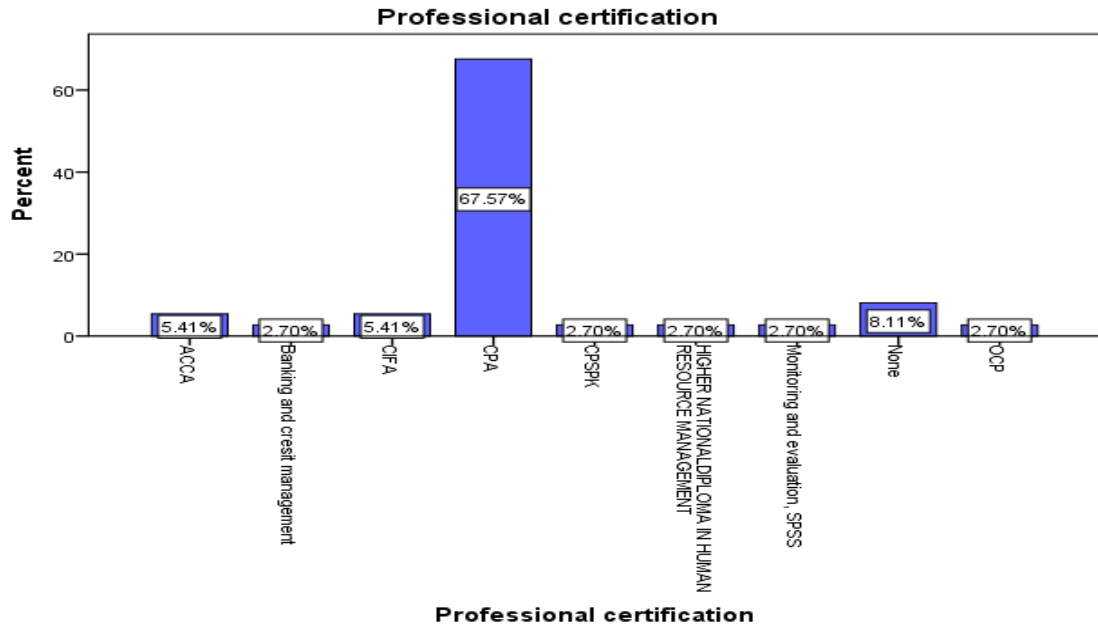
Professional certification

Percent

60

40

20

0

5.41%

2.70%

5.41%

67.57%

2.70%

2.70%

2.70%

8.11%

2.70%

ACCA

Banking and cresit management

CIFA

CPA

CPSPK

HIGHER NATIONALDIPLOMA IN HUMAN RESOURCE MANAGEMENT

Monitoring and evaluation, SPSS

None

OCP

Professional certification